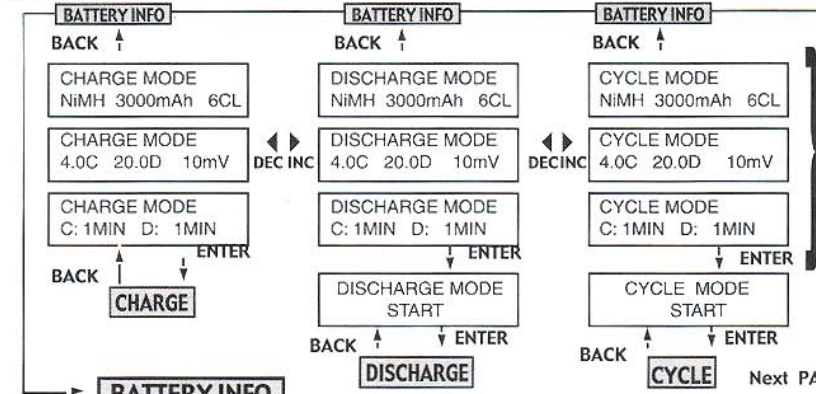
BATTERY INFO
BACK

CHARGE MODE
NiMH 3000mAh 6CL

CHARGE MODE
4.0C 20.0D 10mV

CHARGE MODE
C: 1MIN D: 1MIN

ENTER
BACK
CHARGE

DEC INC

BATTERY INFO
BACK

DISCHARGE MODE
NiMH 3000mAh 6CL

DISCHARGE MODE
4.0C 20.0D 10mV

DISCHARGE MODE
C: 1MIN D: 1MIN

ENTER

DISCHARGE MODE
START

BACK
ENTER
DISCHARGE

DECINC

BATTERY INFO
BACK

CYCLE MODE
NiMH 3000mAh 6CL

CYCLE MODE
4.0C 20.0D 10mV

CYCLE MODE
C: 1MIN D: 1MIN

ENTER

CYCLE MODE
START

BACK
ENTER
CYCLE

Next PA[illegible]

BATTERY INFO